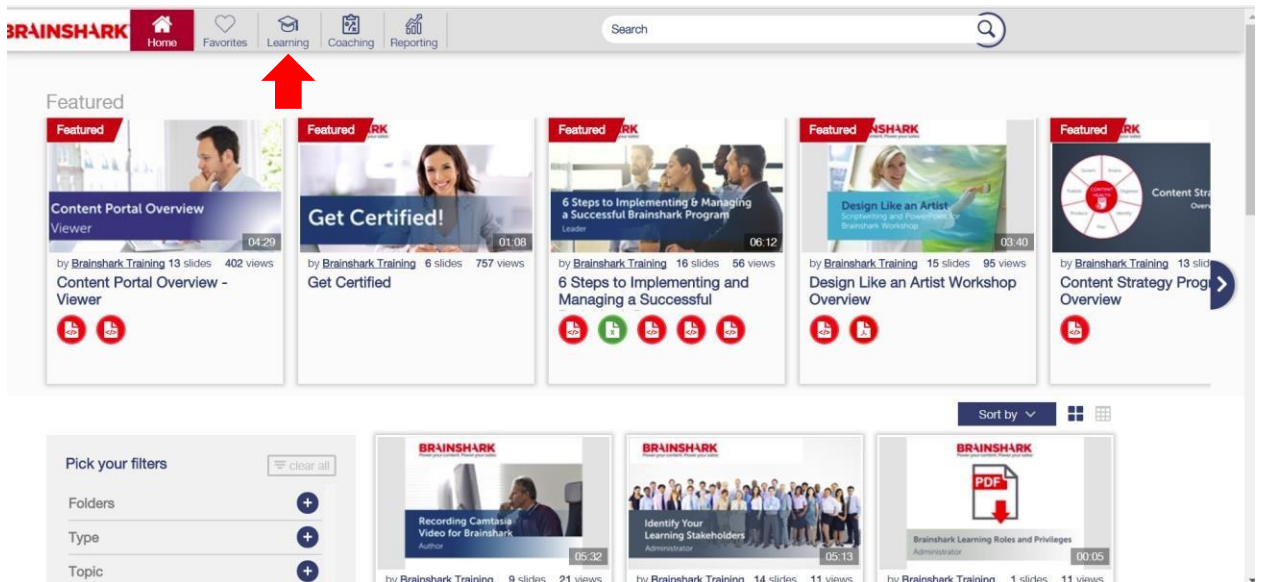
BRAINSHARK Home Favorites Learning Coaching Reporting

Search

Featured

Featured
Content Portal Overview
Viewer
04:29
by Brainshark Training 13 slides 402 views
Content Portal Overview - Viewer

Featured
Get Certified!
01:08
by Brainshark Training 6 slides 757 views
Get Certified

Featured
6 Steps to Implementing & Managing a Successful Brainshark Program
Leader
06:12
by Brainshark Training 16 slides 56 views
6 Steps to Implementing and Managing a Successful

Featured
Design Like an Artist
Scriptwriting and PowerPoint for Brainshark Workshop
03:40
by Brainshark Training 15 slides 95 views
Design Like an Artist Workshop Overview

Featured
Content Stra
by Brainshark Training 13 slid
Content Strategy Prog Overview

Sort by

Pick your filters
clear all
Folders
Type
Topic

BRAINSHARK
Recording Camtasia Video for Brainshark
Author
05:32
by Brainshark Training 9 slides 21 views

BRAINSHARK
Identify Your Learning Stakeholders
Administrator
05:13
by Brainshark Training 14 slides 11 views

BRAINSHARK
PDF
Brainshark Learning Roles and Privileges
Administrator
00:05
by Brainshark Training 1 slides 11 views